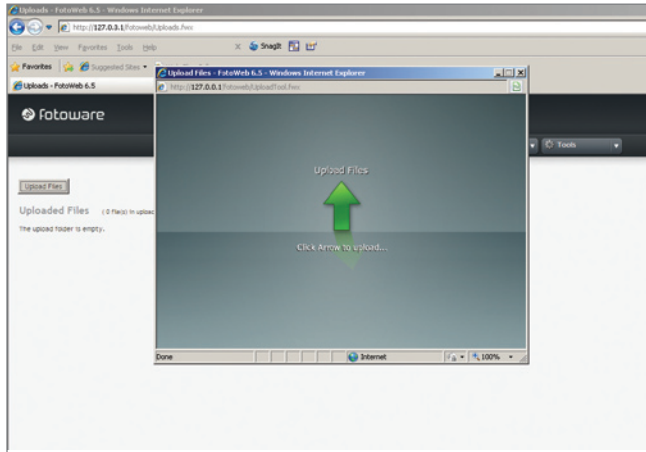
Uploads - FotoWeb 6.5 - Windows Internet Explorer

http://127.0.0.1/fotoweb/Uploads.fwx

File Edit View Favorites Tools Help

SnagIt

Favorites Suggested Sites

Uploads - FotoWeb 6.5

fotoware

Tools

Upload Files

Uploaded Files (0 file(s) in upload

The upload folder is empty.

Upload Files - FotoWeb 6.5 - Windows Internet Explorer

http://127.0.0.1/fotoweb/UploadTool.fwx

Upload Files

Click Arrow to upload...

Done

Internet

100%